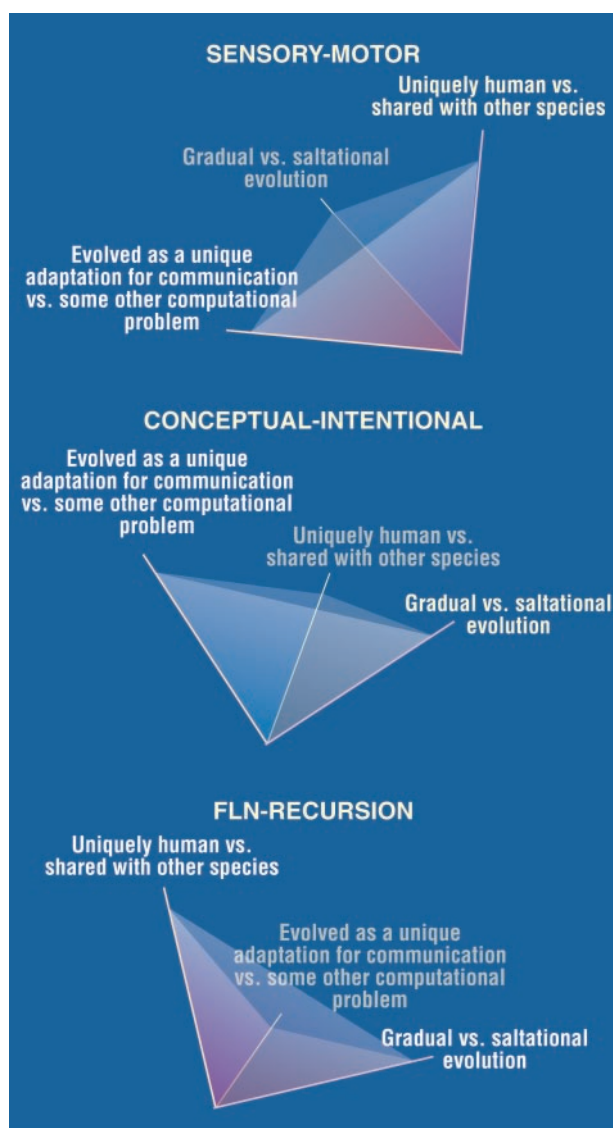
SENSORY-MOTOR

Uniquely human vs. shared with other species

Gradual vs. saltational evolution

Evolved as a unique adaptation for communication vs. some other computational problem

CONCEPTUAL-INTENTIONAL

Evolved as a unique adaptation for communication vs. some other computational problem

Uniquely human vs. shared with other species

Gradual vs. saltational evolution

FLN-RECURSION

Uniquely human vs. shared with other species

Evolved as a unique adaptation for communication vs. some other computational problem

Gradual vs. saltational evolution